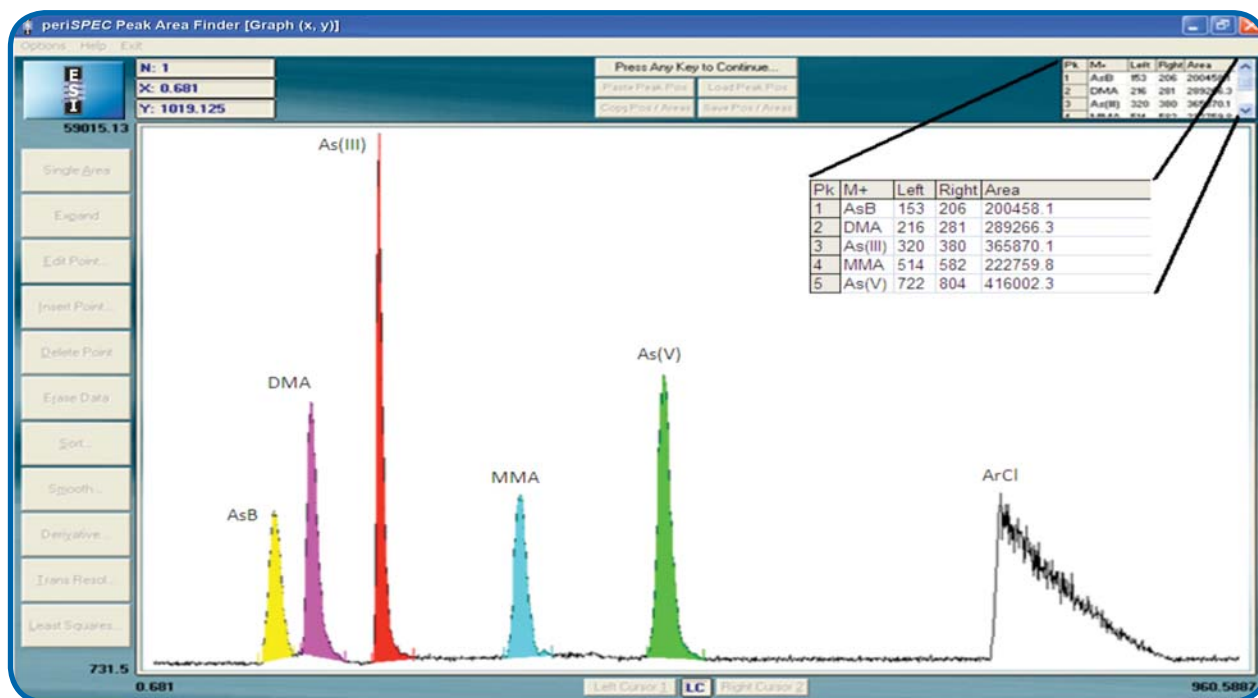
periSPEC Peak Area Finder [Graph (x, y)]

Options Help Exit

E S I

N: 1
X: 0.681
Y: 1019.125

59015.13

Press Any Key to Continue...

Paste Peak Pos | Load Peak Pos
Copy Pos / Areas | Save Pos / Areas

| Pk | M+ | Left | Right | Area |
|---|---|---|---|---|
| 1 | AsB | 153 | 206 | 2004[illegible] |
| 2 | DMA | 216 | 281 | 2892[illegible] |
| 3 | As(III) | 320 | 380 | 365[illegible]70.1 |
| 4 | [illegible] | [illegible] | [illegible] | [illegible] |

Single Area
Expand
Edit Point...
Insert Point...
Delete Point
Erase Data
Sort...
Smooth...
Derivative...
Trans Resol...
Least Squares...

| Pk | M+ | Left | Right | Area |
|---|---|---|---|---|
| 1 | AsB | 153 | 206 | 200458.1 |
| 2 | DMA | 216 | 281 | 289266.3 |
| 3 | As(III) | 320 | 380 | 365870.1 |
| 4 | MMA | 514 | 582 | 222759.8 |
| 5 | As(V) | 722 | 804 | 416002.3 |

As(III)
DMA
As(V)
MMA
ArCl
AsB

731.5
0.681
Left Cursor 1 | LC | Right Cursor 2
960.5887